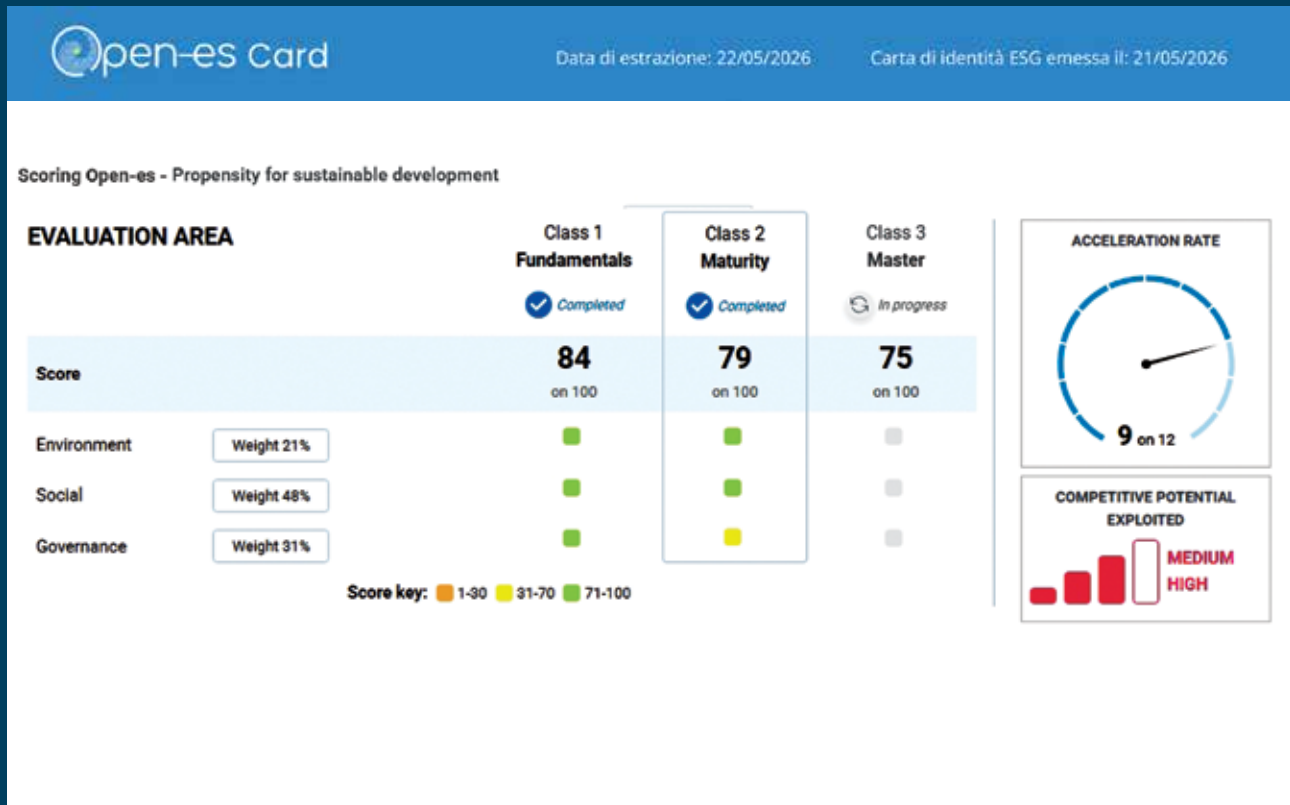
Open-es Card

Data di estrazione: 22/05/2026

Carta di identità ESG emessa il: 21/05/2026

Scoring Open-es - Propensity for sustainable development

| EVALUATION AREA | | Class 1 Fundamentals | Class 2 Maturity | Class 3 Master |
|---|---|---|---|---|
| | | Completed | Completed | In progress |
| Score | | 84 on 100 | 79 on 100 | 75 on 100 |
| Environment | Weight 21% | | | |
| Social | Weight 48% | | | |
| Governance | Weight 31% | | | |

Score key: 1-30 31-70 71-100

ACCELERATION RATE

9 on 12

COMPETITIVE POTENTIAL EXPLOITED

MEDIUM HIGH